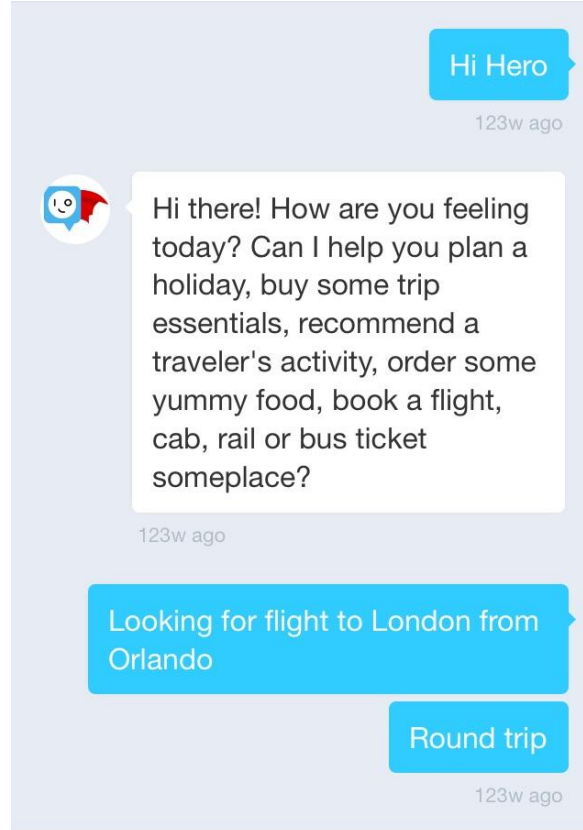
Hi Hero

123w ago

Hi there! How are you feeling today? Can I help you plan a holiday, buy some trip essentials, recommend a traveler's activity, order some yummy food, book a flight, cab, rail or bus ticket someplace?

123w ago

Looking for flight to London from Orlando

Round trip

123w ago